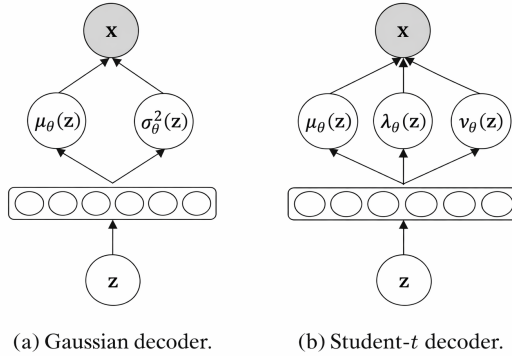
$\mathbf{x}$

$\mu_\theta(\mathbf{z})$

$\sigma_\theta^2(\mathbf{z})$

$\mathbf{z}$

(a) Gaussian decoder.

$\mathbf{x}$

$\mu_\theta(\mathbf{z})$

$\lambda_\theta(\mathbf{z})$

$\nu_\theta(\mathbf{z})$

$\mathbf{z}$

(b) Student-$t$ decoder.